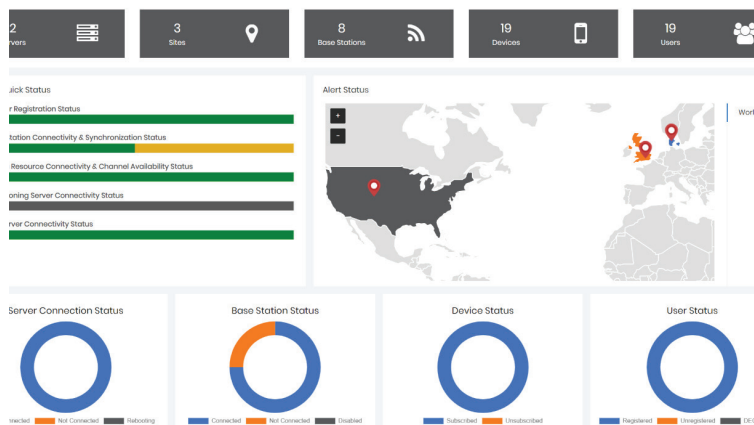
2
rvers

3
Sites

8
Base Stations

19
Devices

19
Users

uick Status

r Registration Status

tation Connectivity & Synchronization Status

Resource Connectivity & Channel Availability Status

oning Server Connectivity Status

rver Connectivity Status

Alert Status

+

-

Worl

Server Connection Status

nnected Not Connected Rebooting

Base Station Status

Connected Not Connected Disabled

Device Status

Subscribed Unsubscribed

User Status

Registered Unregistered DE